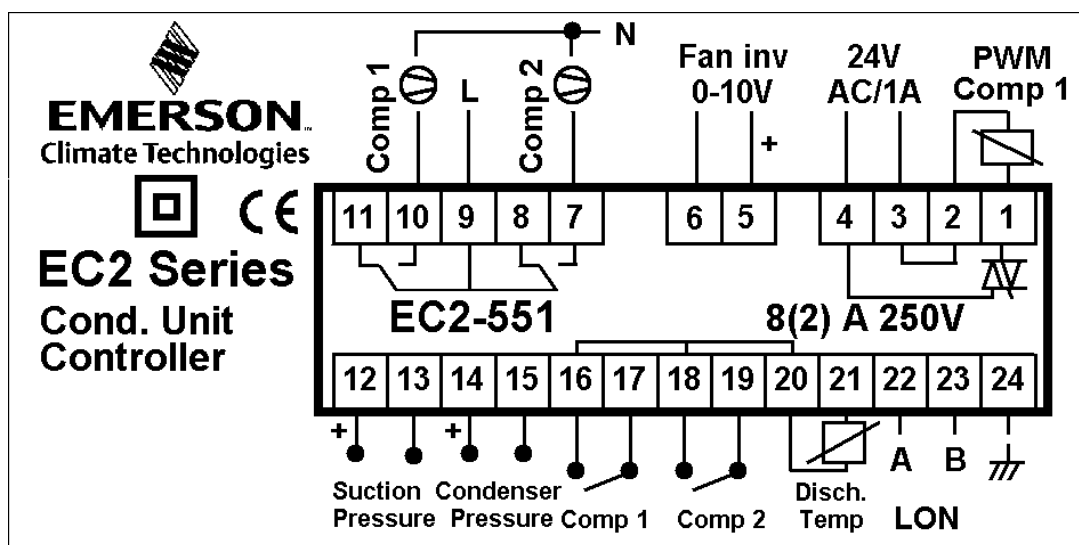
EMERSON.
Climate Technologies

CE

EC2 Series
Cond. Unit
Controller

N
Comp 1
L
Comp 2
Fan inv
0-10V
+
24V
AC/1A
PWM
Comp 1

| 11 | 10 | 9 | 8 | 7 | 6 | 5 | 4 | 3 | 2 | 1 |
|---|---|---|---|---|---|---|---|---|---|---|

EC2-551
8(2) A 250V

| 12 | 13 | 14 | 15 | 16 | 17 | 18 | 19 | 20 | 21 | 22 | 23 | 24 |
|---|---|---|---|---|---|---|---|---|---|---|---|---|

+
+
A
B

Suction
Pressure
Condenser
Pressure
Comp 1
Comp 2
Disch.
Temp
LON